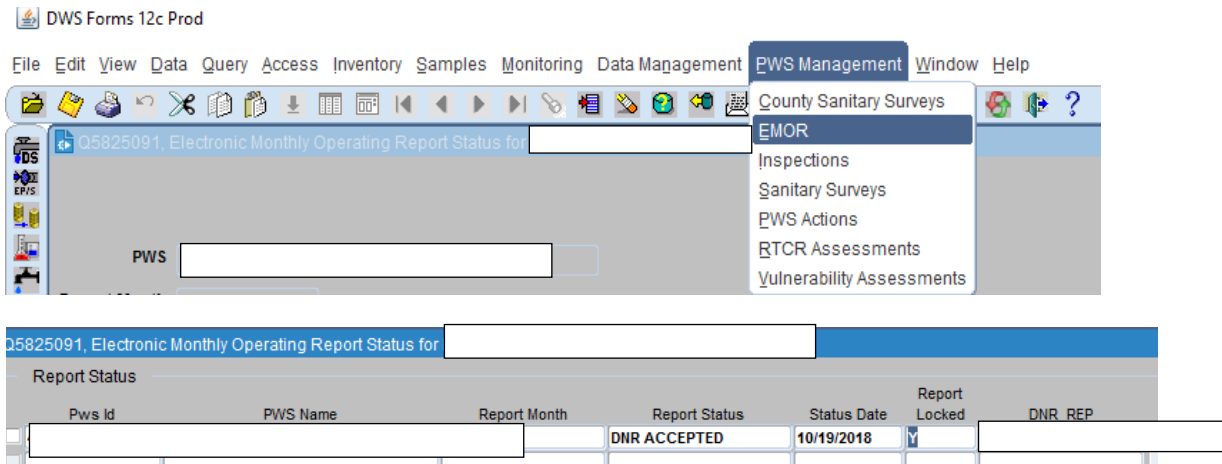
DWS Forms 12c Prod

File Edit View Data Query Access Inventory Samples Monitoring Data Management PWS Management Window Help

County Sanitary Surveys
EMOR
Inspections
Sanitary Surveys
PWS Actions
RTCR Assessments
Vulnerability Assessments

DS
EP/S

Q5825091, Electronic Monthly Operating Report Status for

PWS

Report Month

Q5825091, Electronic Monthly Operating Report Status for

Report Status

| Pws Id | PWS Name | Report Month | Report Status | Status Date | Report Locked | DNR_REP |
|---|---|---|---|---|---|---|
| | | | DNR ACCEPTED | 10/19/2018 | Y | |